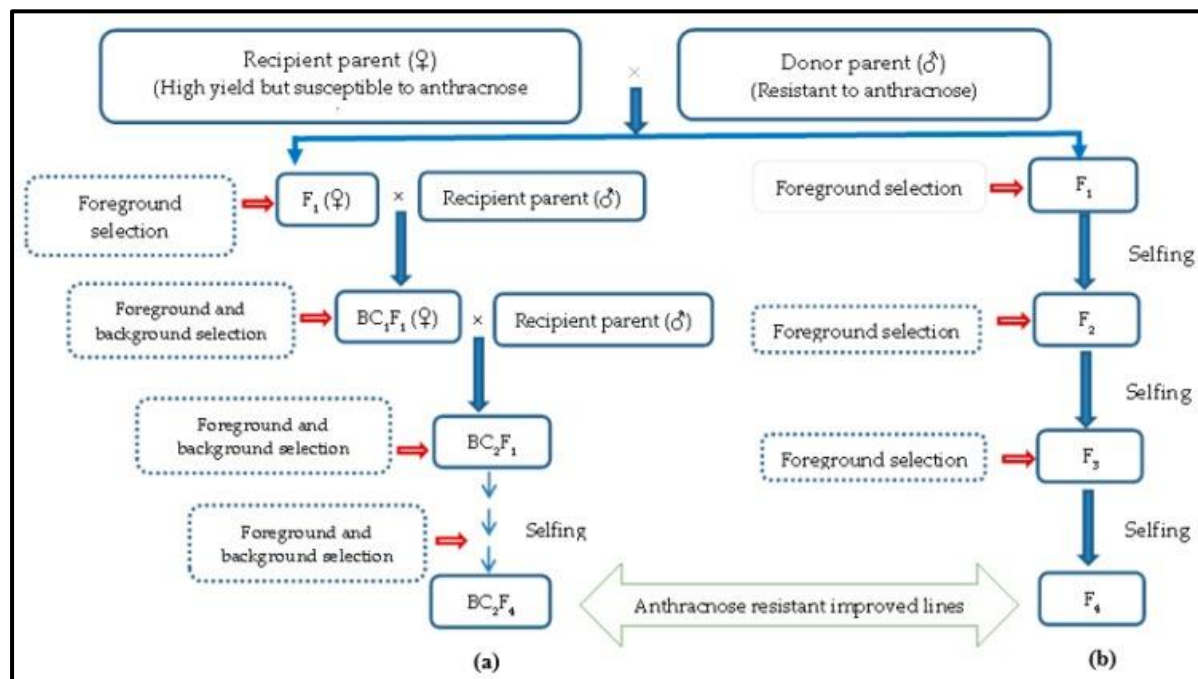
Recipient parent (♀)
(High yield but susceptible to anthracnose

×

Donor parent (♂)
(Resistant to anthracnose)

Foreground selection

$F_1$ (♀)

×

Recipient parent (♂)

Foreground selection

$F_1$

Selfing

Foreground and background selection

$BC_1F_1$ (♀)

×

Recipient parent (♂)

Foreground selection

$F_2$

Selfing

Foreground and background selection

$BC_2F_1$

Foreground selection

$F_3$

Selfing

Foreground and background selection

Selfing

$BC_2F_4$

Anthracnose resistant improved lines

$F_4$

(a)

(b)